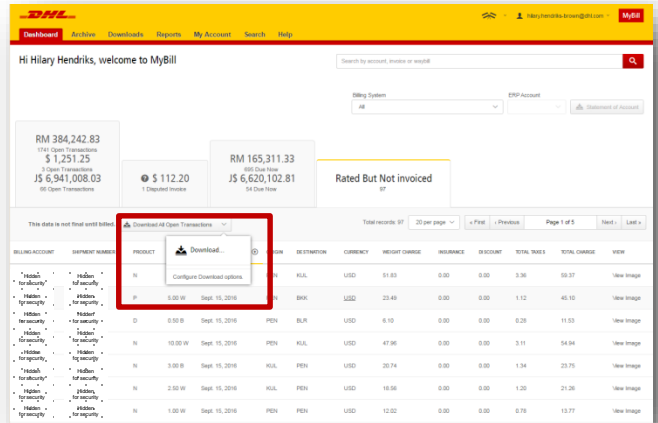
DHL

hilary.hendriks-brown@dhl.com MyBill

Dashboard Archive Downloads Reports My Account Search Help

Hi Hilary Hendriks, welcome to MyBill

Search by account, invoice or waybill

Billing System
All

ERP Account

Statement of Account

RM 384,242.83
1741 Open Transactions
$ 1,251.25
3 Open Transactions
J$ 6,941,008.03
66 Open Transactions

$ 112.20
1 Disputed Invoice

RM 165,311.33
695 Due Now
J$ 6,620,102.81
54 Due Now

Rated But Not invoiced
97

This data is not final until billed.

Download All Open Transactions

Download...

Configure Download options.

Total records: 97 20 per page « First ‹ Previous Page 1 of 5 Next › Last »

| BILLING ACCOUNT | SHIPMENT NUMBER | PRODUCT | | | ORIGIN | DESTINATION | CURRENCY | WEIGHT CHARGE | INSURANCE | DISCOUNT | TOTAL TAXES | TOTAL CHARGE | VIEW |
|---|---|---|---|---|---|---|---|---|---|---|---|---|---|
| Hidden for security | Hidden for security | N | | | PEN | KUL | USD | 51.83 | 0.00 | 0.00 | 3.36 | 59.37 | View image |
| Hidden for security | Hidden for security | P | 5.00 W | Sept. 15, 2016 | PEN | BKK | USD | 23.49 | 0.00 | 0.00 | 1.12 | 45.10 | View image |
| Hidden for security | Hidden for security | D | 0.50 B | Sept. 15, 2016 | PEN | BLR | USD | 6.10 | 0.00 | 0.00 | 0.28 | 11.53 | View image |
| Hidden for security | Hidden for security | N | 10.00 W | Sept. 15, 2016 | PEN | KUL | USD | 47.96 | 0.00 | 0.00 | 3.11 | 54.94 | View image |
| Hidden for security | Hidden for security | N | 3.00 B | Sept. 15, 2016 | KUL | PEN | USD | 20.74 | 0.00 | 0.00 | 1.34 | 23.75 | View image |
| Hidden for security | Hidden for security | N | 2.50 W | Sept. 15, 2016 | KUL | PEN | USD | 18.58 | 0.00 | 0.00 | 1.20 | 21.26 | View image |
| Hidden for security | Hidden for security | N | 1.00 W | Sept. 15, 2016 | KUL | PEN | USD | 12.02 | 0.00 | 0.00 | 0.78 | 13.77 | View image |